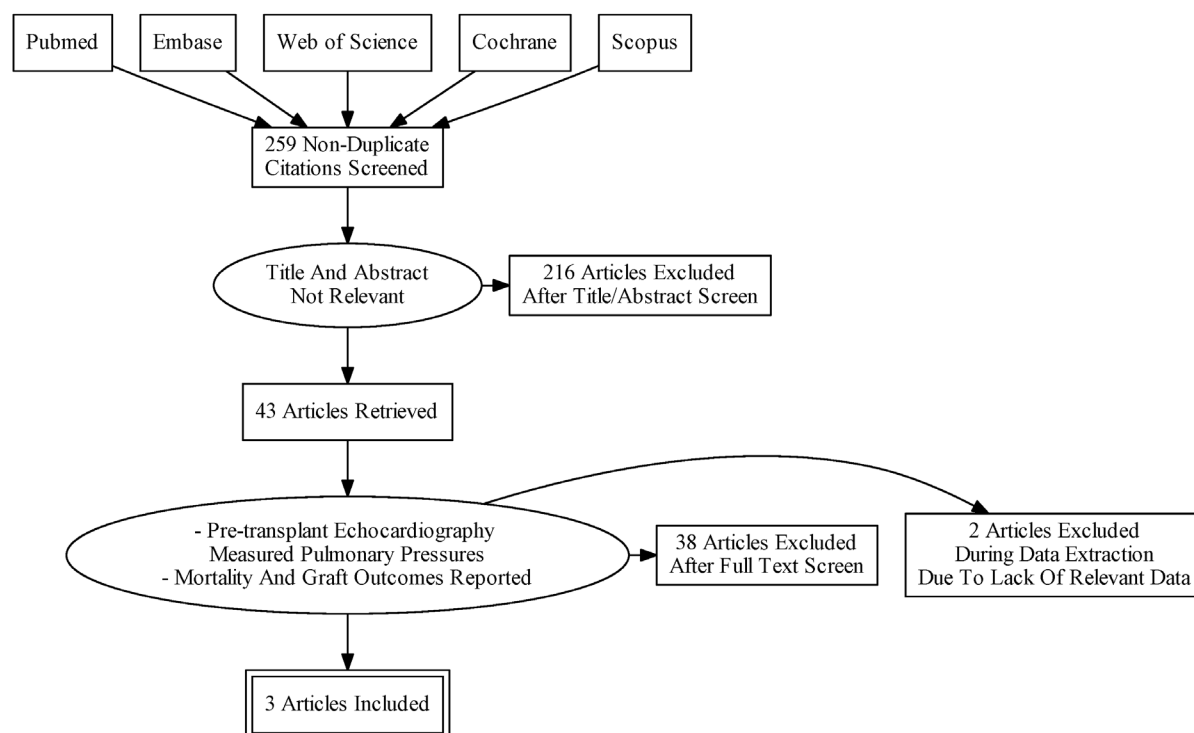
Pubmed

Embase

Web of Science

Cochrane

Scopus

259 Non-Duplicate Citations Screened

Title And Abstract Not Relevant

216 Articles Excluded After Title/Abstract Screen

43 Articles Retrieved

- Pre-transplant Echocardiography Measured Pulmonary Pressures
- Mortality And Graft Outcomes Reported

38 Articles Excluded After Full Text Screen

2 Articles Excluded During Data Extraction Due To Lack Of Relevant Data

3 Articles Included